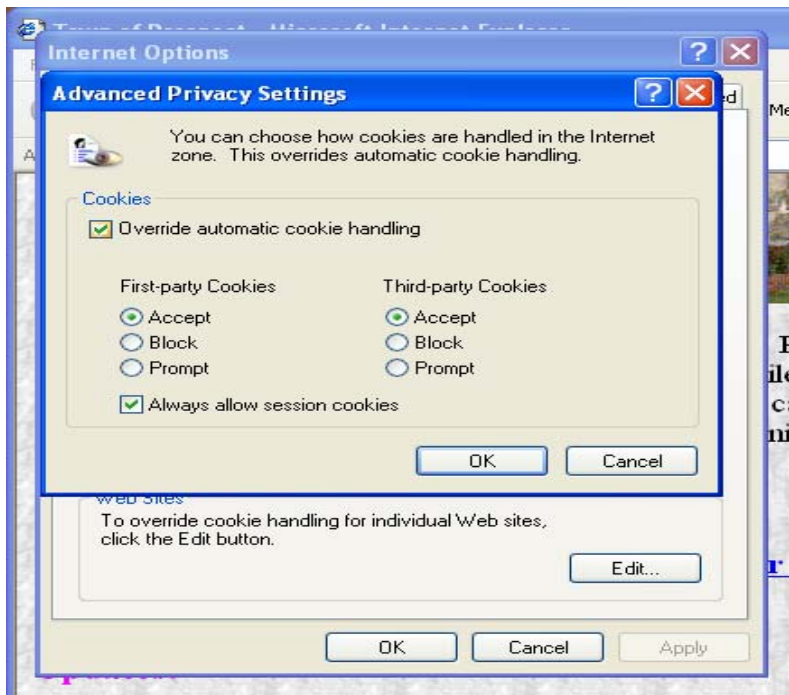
Town of Prospect - Microsoft Internet Explorer

Internet Options

Advanced Privacy Settings

You can choose how cookies are handled in the Internet zone. This overrides automatic cookie handling.

Cookies

Override automatic cookie handling

First-party Cookies
Accept
Block
Prompt

Third-party Cookies
Accept
Block
Prompt

Always allow session cookies

OK
Cancel

Web Sites
To override cookie handling for individual Web sites, click the Edit button.

Edit...

OK
Cancel
Apply